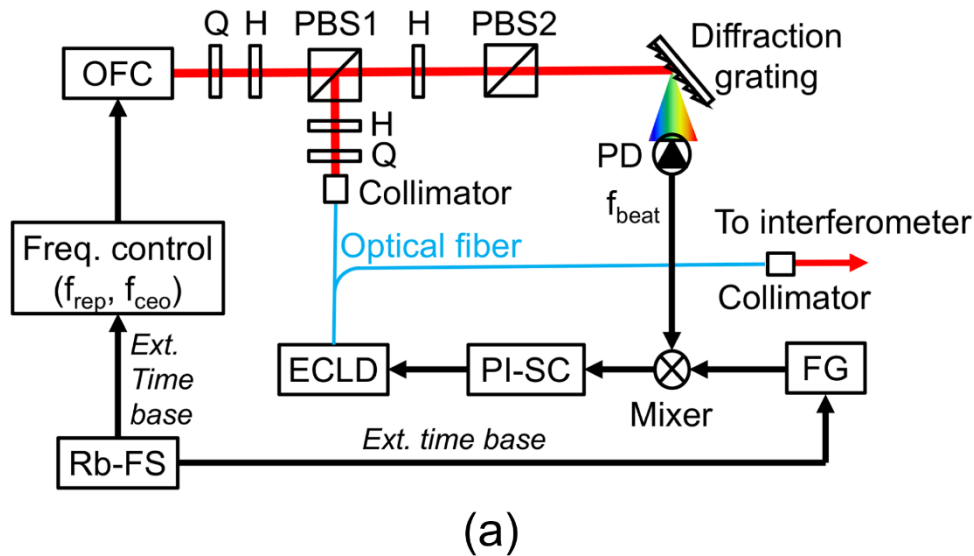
Q H PBS1 H PBS2

Diffraction grating

OFC

H
Q
Collimator

PD
$f_{beat}$

To interferometer

Freq. control
($f_{rep}$, $f_{ceo}$)

Optical fiber

Collimator

Ext. Time base

ECLD

PI-SC

FG

Mixer

Rb-FS

Ext. time base

(a)